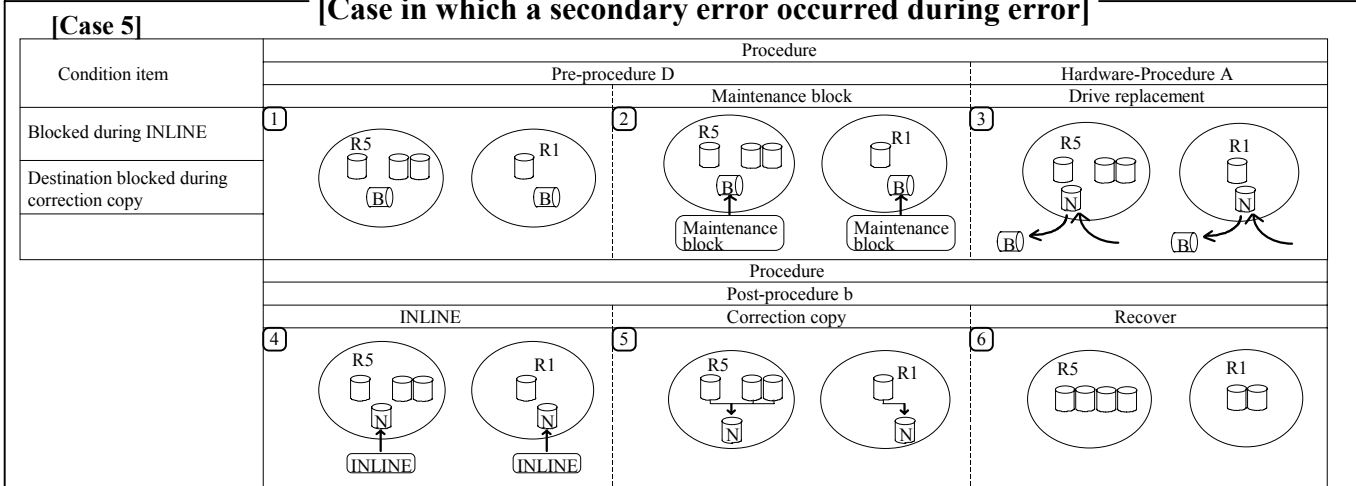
[Case 5]

[Case in which a secondary error occurred during error]

| Condition item | Procedure | | |
|---|---|---|---|
| | Pre-procedure D | | Hardware-Procedure A |
| | | Maintenance block | Drive replacement |
| Blocked during INLINE<br>Destination blocked during correction copy | 1 R5 B R1 B | 2 R5 B R1 B Maintenance block Maintenance block | 3 R5 N R1 N B B |

| Procedure | | |
|---|---|---|
| Post-procedure b | | |
| INLINE | Correction copy | Recover |
| 4 R5 N R1 N INLINE INLINE | 5 R5 N R1 N | 6 R5 R1 |